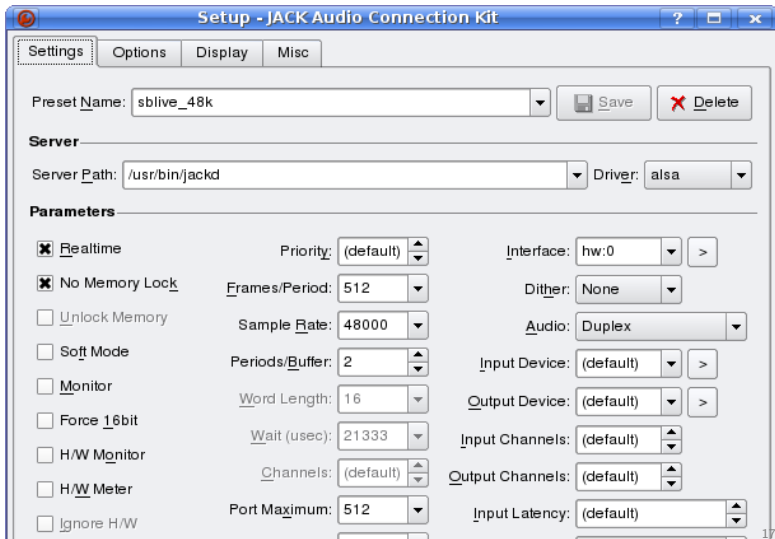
Setup - JACK Audio Connection Kit

Settings | Options | Display | Misc

Preset Name: sblive_48k
Save
Delete

Server
Server Path: /usr/bin/jackd
Driver: alsa

Parameters
Realtime
No Memory Lock
Unlock Memory
Soft Mode
Monitor
Force 16bit
H/W Monitor
H/W Meter
Ignore H/W

Priority: (default)
Frames/Period: 512
Sample Rate: 48000
Periods/Buffer: 2
Word Length: 16
Wait (usec): 21333
Channels: (default)
Port Maximum: 512

Interface: hw:0
>
Dither: None
Audio: Duplex
Input Device: (default)
>
Output Device: (default)
>
Input Channels: (default)
Output Channels: (default)
Input Latency: (default)

17